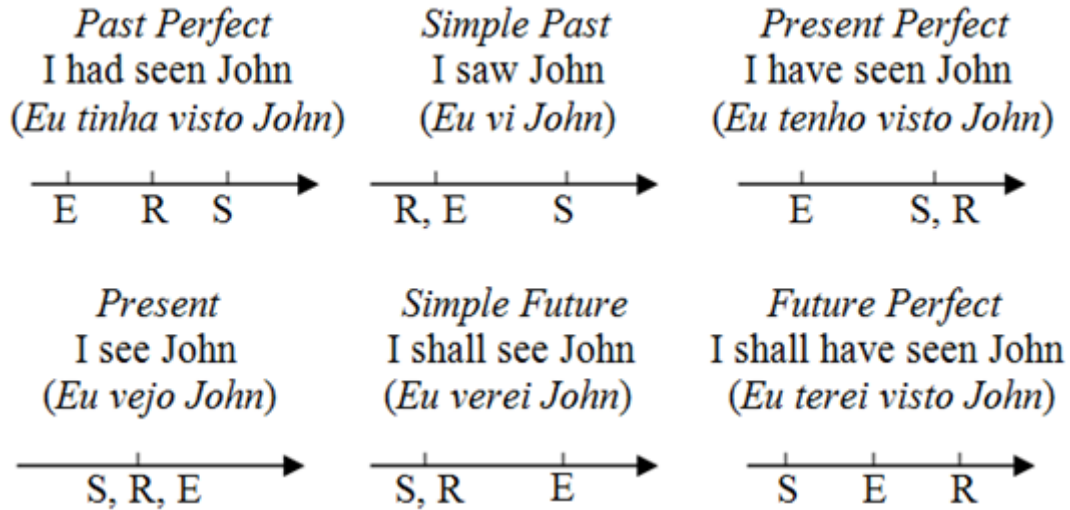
Past Perfect
I had seen John
(Eu tinha visto John)

E R S

Simple Past
I saw John
(Eu vi John)

R, E S

Present Perfect
I have seen John
(Eu tenho visto John)

E S, R

Present
I see John
(Eu vejo John)

S, R, E

Simple Future
I shall see John
(Eu verei John)

S, R E

Future Perfect
I shall have seen John
(Eu terei visto John)

S E R